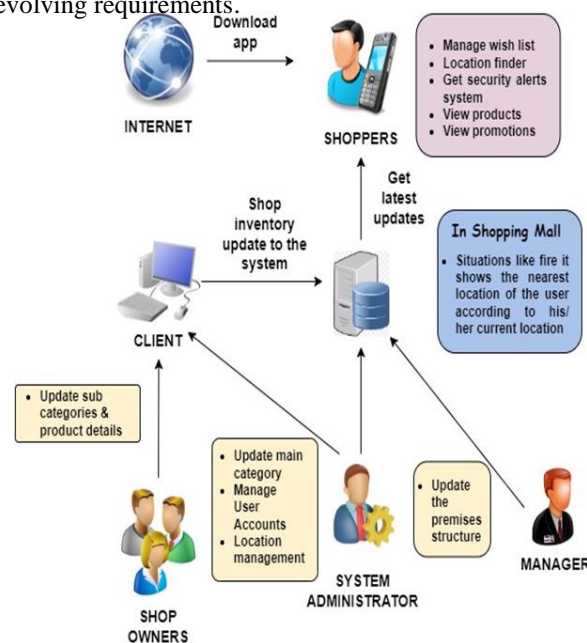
evolving requirements.

Download app

INTERNET

SHOPPERS

- Manage wish list
- Location finder
- Get security alerts system
- View products
- View promotions

Shop inventory update to the system

Get latest updates

In Shopping Mall

- Situations like fire it shows the nearest location of the user according to his/ her current location

CLIENT

- Update sub categories & product details

- Update main category
- Manage User Accounts
- Location management

- Update the premises structure

SHOP OWNERS

SYSTEM ADMINISTRATOR

MANAGER